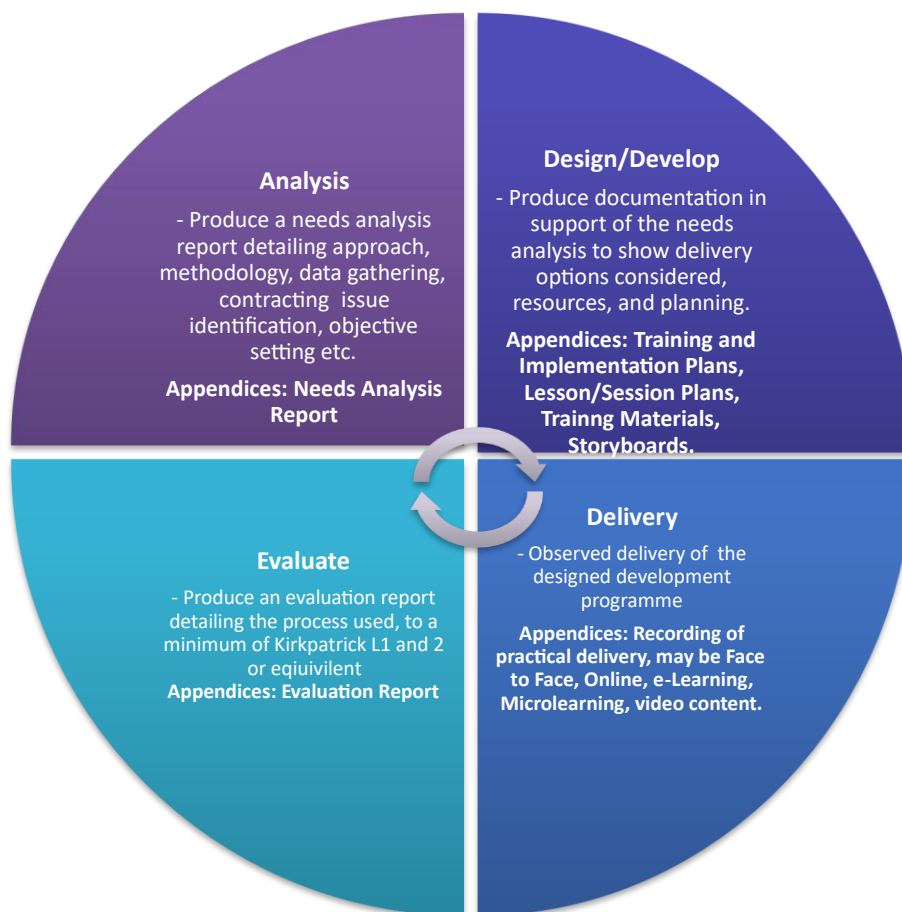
**Analysis**

- Produce a needs analysis report detailing approach, methodology, data gathering, contracting issue identification, objective setting etc.

**Appendices: Needs Analysis Report**

**Design/Develop**

- Produce documentation in support of the needs analysis to show delivery options considered, resources, and planning.

**Appendices: Training and Implementation Plans, Lesson/Session Plans, Trainng Materials, Storyboards.**

**Delivery**

- Observed delivery of the designed development programme

**Appendices: Recording of practical delivery, may be Face to Face, Online, e-Learning, Microlearning, video content.**

**Evaluate**

- Produce an evaluation report detailing the process used, to a minimum of Kirkpatrick L1 and 2 or eqiuivilent

**Appendices: Evaluation Report**